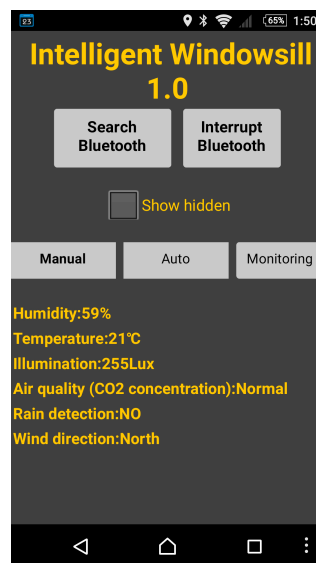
23 65% 1:50

Intelligent Windowsill 1.0

Search Bluetooth

Interrupt Bluetooth

Show hidden

Manual

Auto

Monitoring

Humidity:59%
Temperature:21℃
Illumination:255Lux
Air quality (CO2 concentration):Normal
Rain detection:NO
Wind direction:North